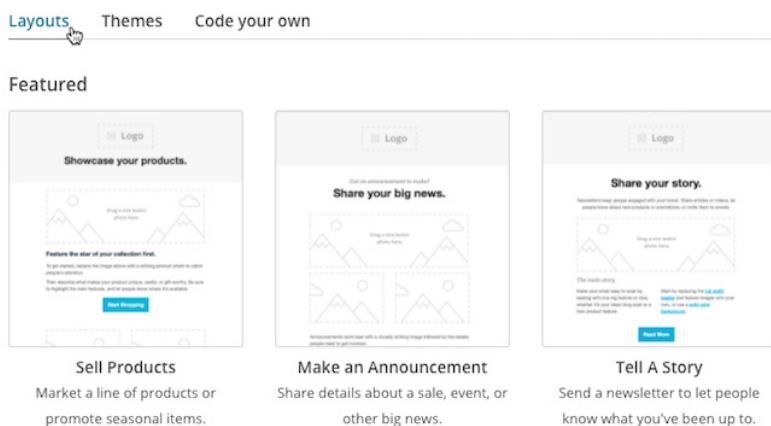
Layouts Themes Code your own

Featured

Logo

Showcase your products.

Drag a new image here

Feature the star of your collection first.

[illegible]

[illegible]

Start Shopping

Sell Products

Market a line of products or promote seasonal items.

Logo

Got an announcement to make?

Share your big news.

Drag a new image here

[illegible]

Make an Announcement

Share details about a sale, event, or other big news.

Logo

Share your story.

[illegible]

Drag a new image here

The main story

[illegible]

Read More

Tell A Story

Send a newsletter to let people know what you've been up to.